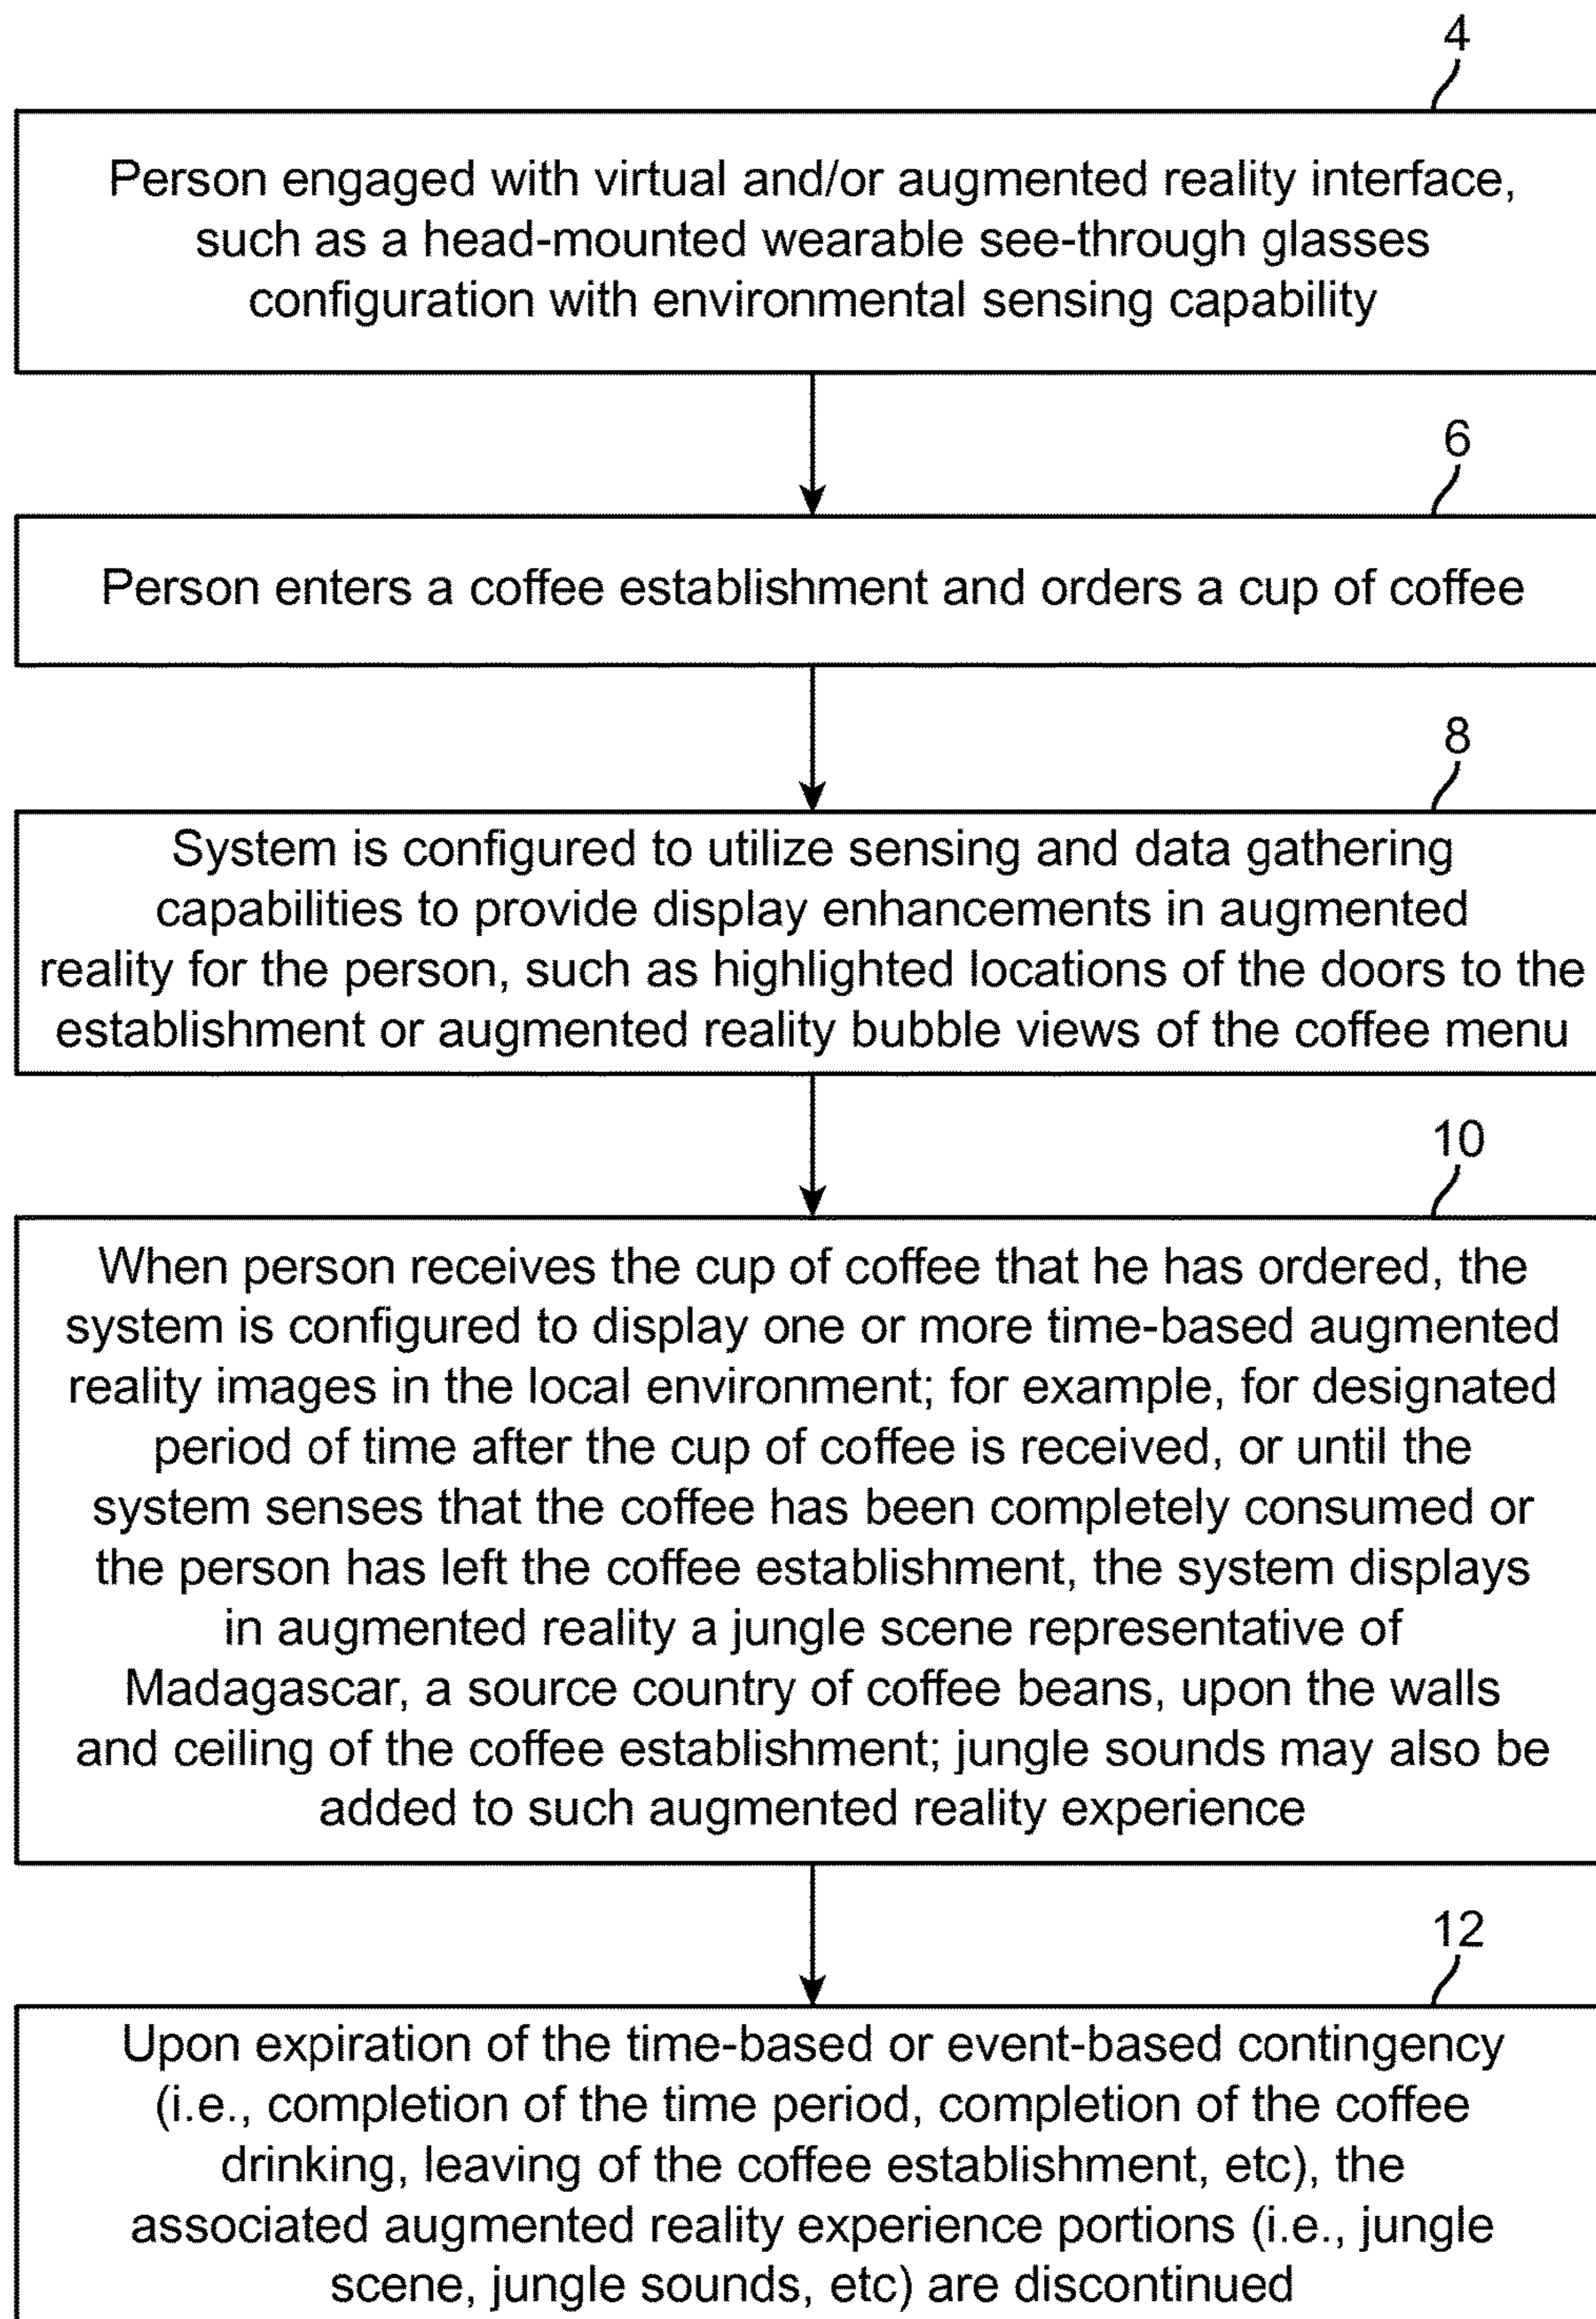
4

Person engaged with virtual and/or augmented reality interface, such as a head-mounted wearable see-through glasses configuration with environmental sensing capability

6

Person enters a coffee establishment and orders a cup of coffee

8

System is configured to utilize sensing and data gathering capabilities to provide display enhancements in augmented reality for the person, such as highlighted locations of the doors to the establishment or augmented reality bubble views of the coffee menu

10

When person receives the cup of coffee that he has ordered, the system is configured to display one or more time-based augmented reality images in the local environment; for example, for designated period of time after the cup of coffee is received, or until the system senses that the coffee has been completely consumed or the person has left the coffee establishment, the system displays in augmented reality a jungle scene representative of Madagascar, a source country of coffee beans, upon the walls and ceiling of the coffee establishment; jungle sounds may also be added to such augmented reality experience

12

Upon expiration of the time-based or event-based contingency (i.e., completion of the time period, completion of the coffee drinking, leaving of the coffee establishment, etc), the associated augmented reality experience portions (i.e., jungle scene, jungle sounds, etc) are discontinued